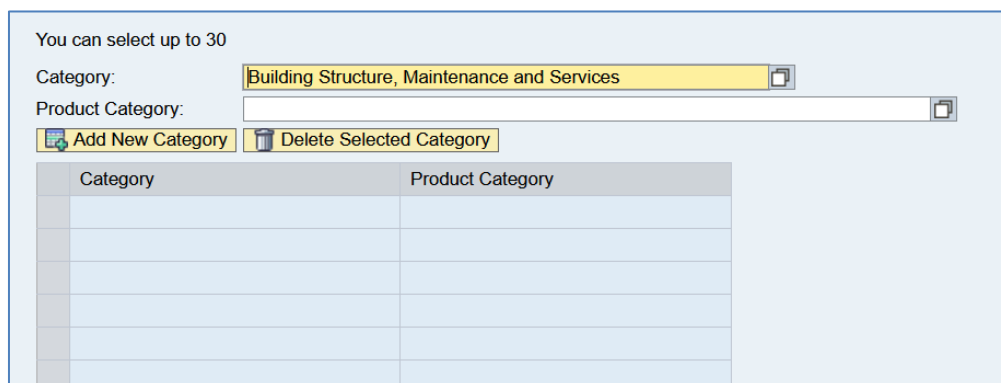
You can select up to 30

Category: Building Structure, Maintenance and Services

Product Category:

Add New Category Delete Selected Category

| | Category | Product Category |
|---|---|---|
| | | |
| | | |
| | | |
| | | |
| | | |
| | | |